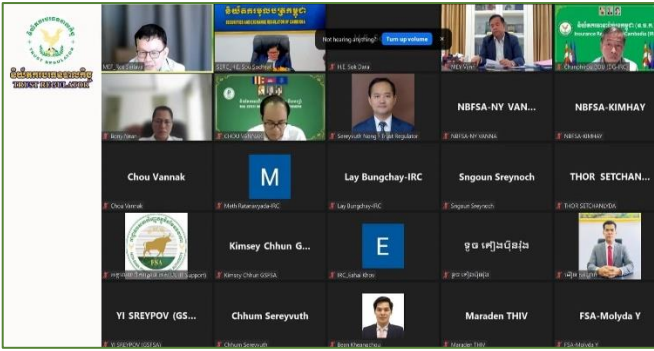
និយ័តករទ្រព្យបង្វិល
TRUST REGULATOR

MEF_Sok Dara
SECC_HE Sou Socheat
Not hearing anything? Turn up volume
H.E. Sok Dara
Champheap, GDB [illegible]
Insurance Regulator of Cambodia
Nory Nean
CHOU Vanninda
Sereyvuth Nong TR
NBFSA-NY VAN...
NBFSA-NY VANNA
NBFSA-KIMHAY
NBFSA-KIMHAY
Chou Vannak
Chou Vannak
M
Math Rattanaouda-IRC
Lay Bungchay-IRC
Lay Bungchay-IRC
Sngoun Sreynoch
Sngoun Sreynoch
THOR SETCHAN...
THOR SETCHANLYDA
FSA
Kimsey Chhun G...
Kimsey Chhun GSFSA
E
IRC_Eahai Khim
ទូច កៀងប៊ុនវ៉ង
YI SREYPOV (GS...
YI SREYPOV (GSFSA)
Chhum Sereyvuth
Chhum Sereyvuth
Maraden THIV
Maraden THIV
FSA-Molyda Y
FSA-Molyda Y